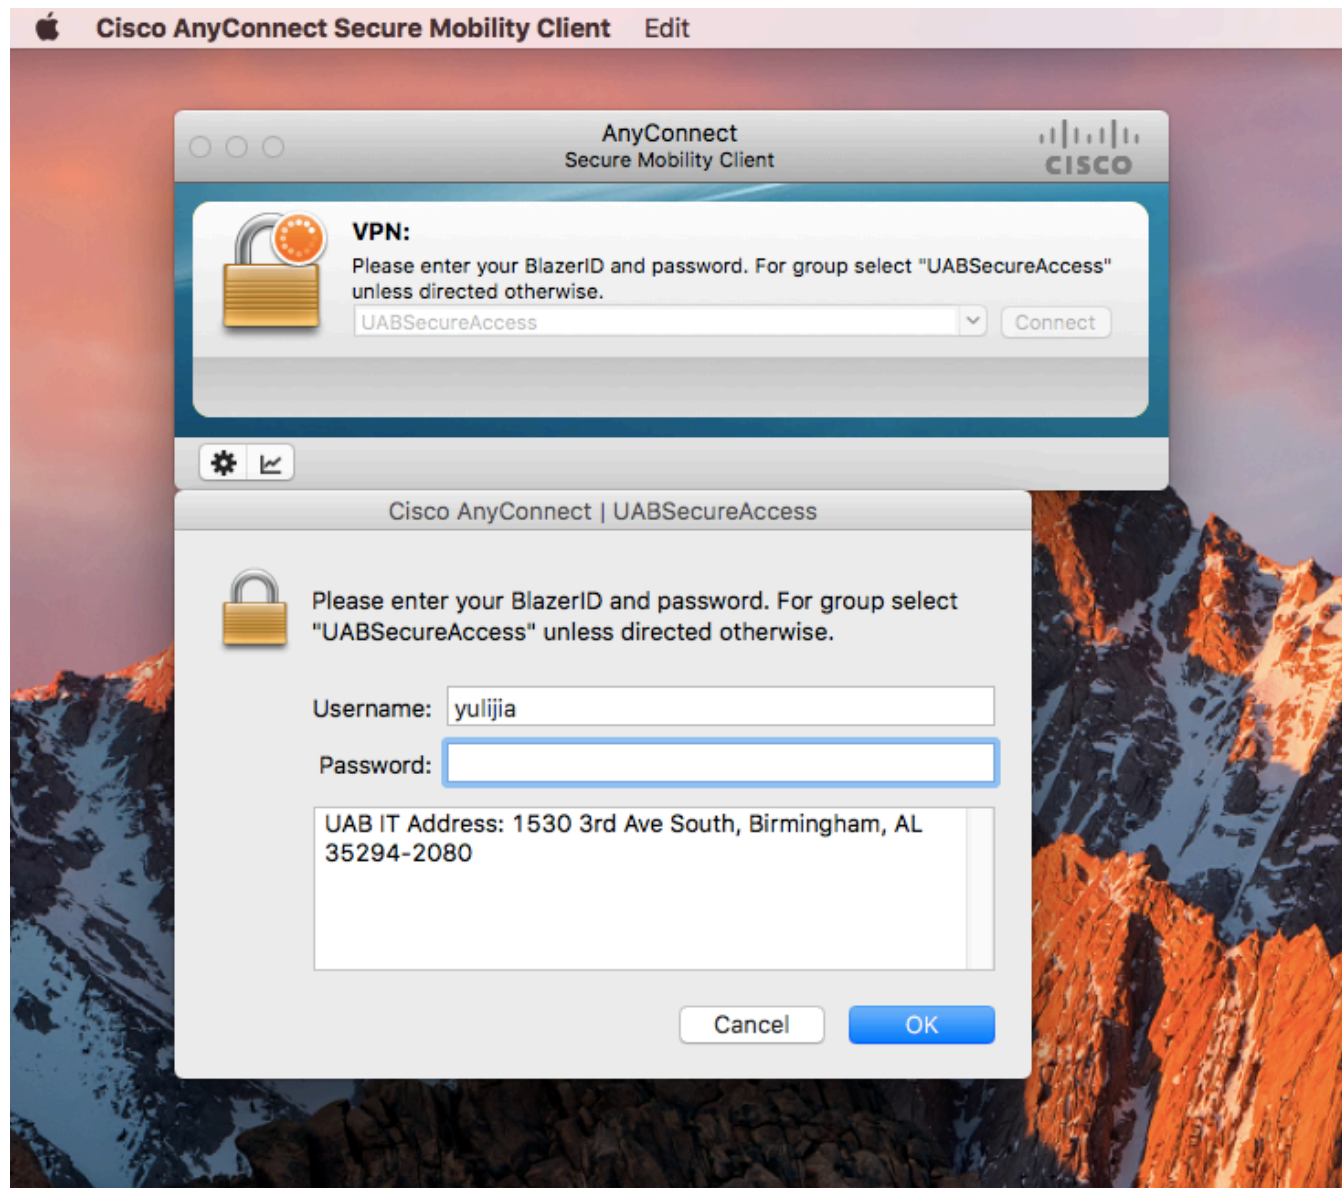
Cisco AnyConnect Secure Mobility Client Edit

AnyConnect
Secure Mobility Client

cisco

VPN:
Please enter your BlazerID and password. For group select "UABSecureAccess" unless directed otherwise.

UABSecureAccess
Connect

Cisco AnyConnect | UABSecureAccess

Please enter your BlazerID and password. For group select "UABSecureAccess" unless directed otherwise.

Username: yulijia

Password:

UAB IT Address: 1530 3rd Ave South, Birmingham, AL 35294-2080

Cancel
OK